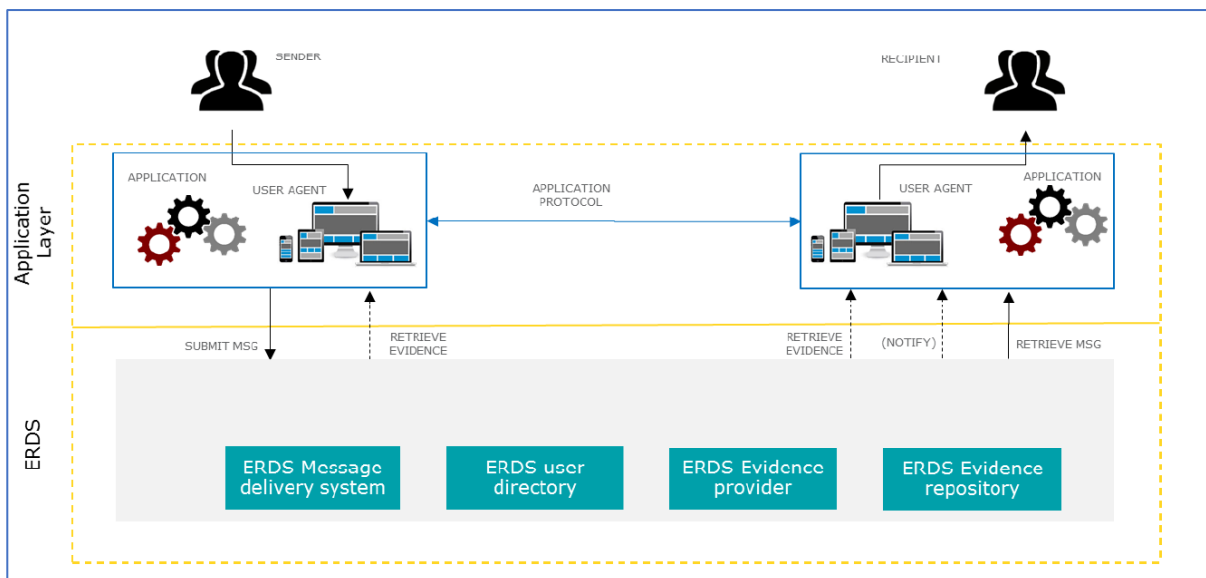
SENDER

RECIPIENT

Application Layer

APPLICATION

USER AGENT

APPLICATION PROTOCOL

USER AGENT

APPLICATION

SUBMIT MSG

RETRIEVE EVIDENCE

RETRIEVE EVIDENCE

(NOTIFY)

RETRIEVE MSG

ERDS

ERDS Message delivery system

ERDS user directory

ERDS Evidence provider

ERDS Evidence repository